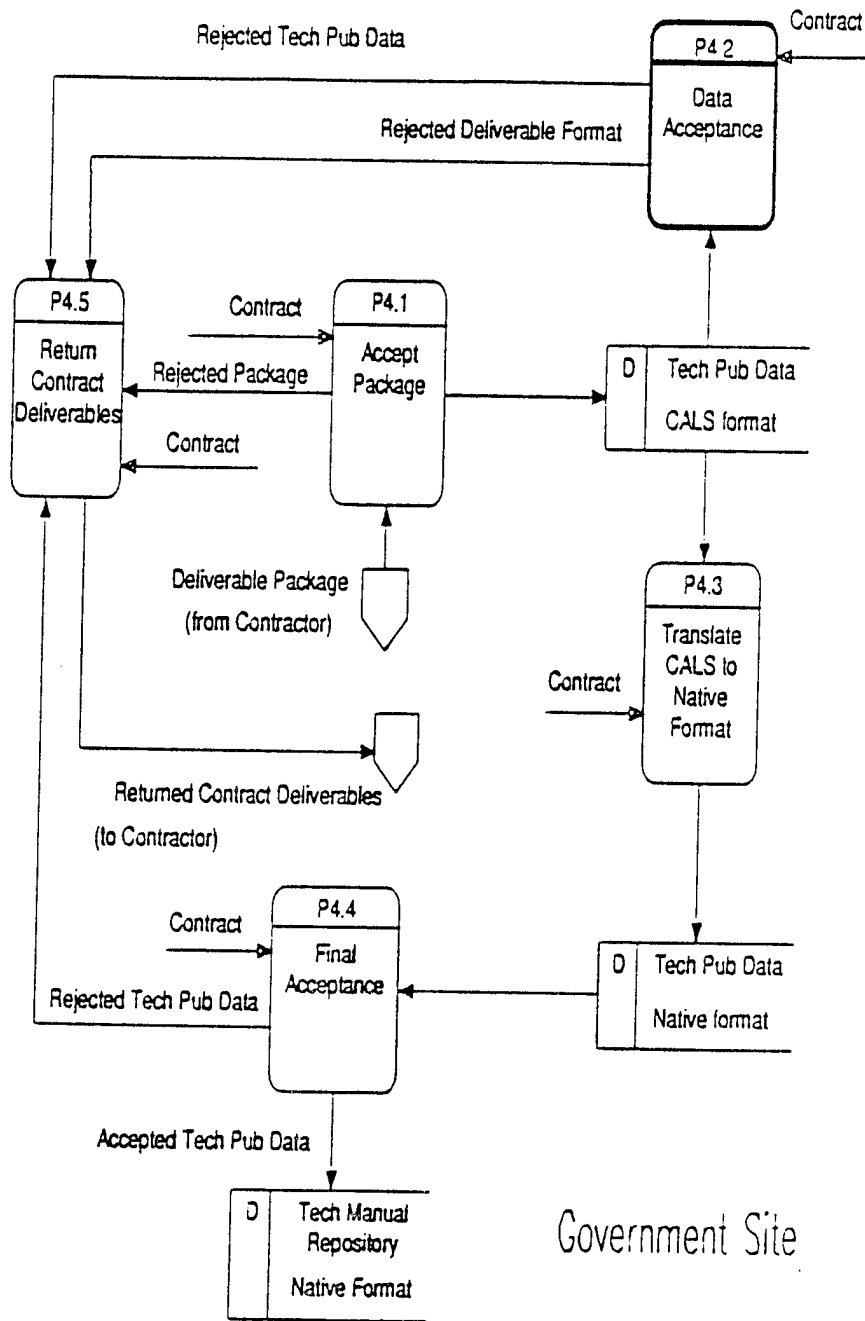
Rejected Tech Pub Data

Contract

P4 2
Data Acceptance

Rejected Deliverable Format

P4.5
Return Contract Deliverables

Contract

P4.1
Accept Package

Rejected Package

Contract

D
Tech Pub Data
CALS format

Deliverable Package (from Contractor)

P4.3
Translate CALS to Native Format

Contract

Returned Contract Deliverables (to Contractor)

Contract

P4.4
Final Acceptance

Rejected Tech Pub Data

D
Tech Pub Data
Native format

Accepted Tech Pub Data

D
Tech Manual Repository
Native Format

Government Site